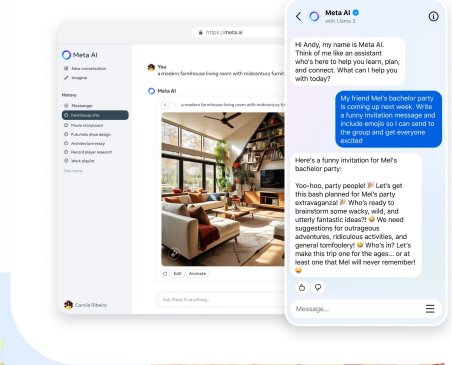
https://meta.ai

Meta AI

New conversation
Imagine

History
Messenger
Farmhouse chic
Movie storyboard
Futuristic shoe design
Architecture essay
Record player research
Work playlist
See more

Camila Ribeiro

You
a modern farmhouse living room with midcentury furnit

Meta AI
a modern farmhouse living room with midcentury furnit

Edit Animate

Ask Meta AI anything...

Meta AI
with Llama 3

Hi Andy, my name is Meta AI. Think of me like an assistant who's here to help you learn, plan, and connect. What can I help you with today?

My friend Mel's bachelor party is coming up next week. Write a funny invitation message and include emojis so I can send to the group and get everyone excited

Here's a funny invitation for Mel's bachelor party:

Yoo-hoo, party people! 🎉 Let's get this bash planned for Mel's party extravaganza! 🎉 Who's ready to brainstorm some wacky, wild, and utterly fantastic ideas?! 🤩 We need suggestions for outrageous adventures, ridiculous activities, and general tomfoolery! 😜 Who's in? Let's make this trip one for the ages... or at least one that Mel will never remember! 😂

Message...